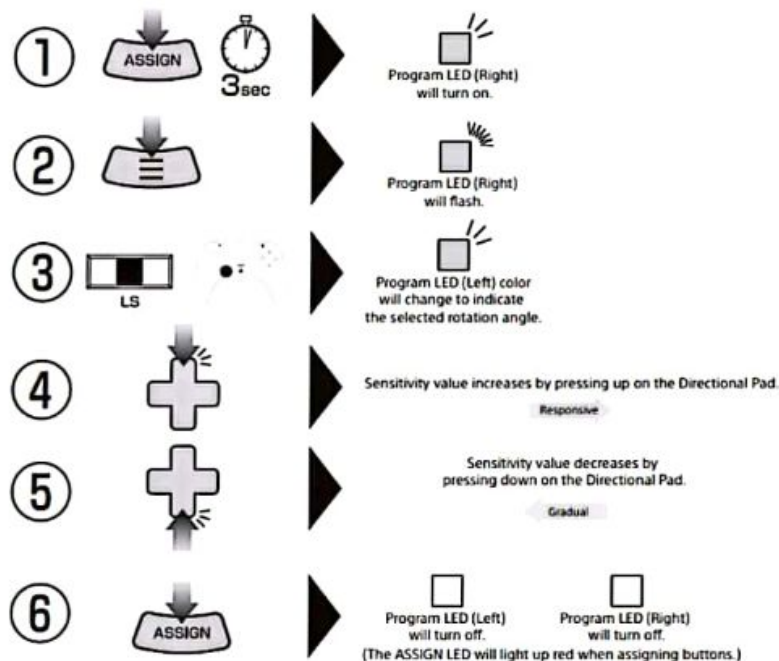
①
ASSIGN
3sec
Program LED (Right) will turn on.

②
Program LED (Right) will flash.

③
LS
Program LED (Left) color will change to indicate the selected rotation angle.

④
Sensitivity value increases by pressing up on the Directional Pad.
Responsive

⑤
Sensitivity value decreases by pressing down on the Directional Pad.
Gradual

⑥
ASSIGN
Program LED (Left) will turn off.
Program LED (Right) will turn off.
(The ASSIGN LED will light up red when assigning buttons.)